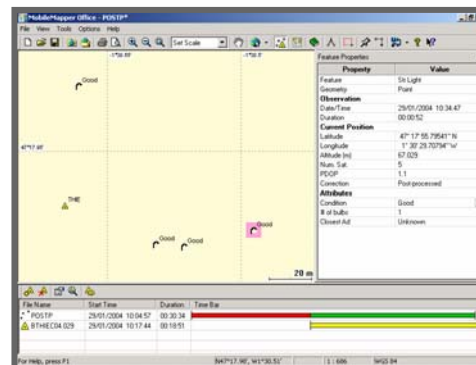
MobileMapper Office - POSTP*
File View Tools Options Help
Set Scale
-1°30.88'
-1°30.5'
47°17.90'
Good
THE
Good
Good
Good
20 m
Feature Properties

| Property | Value |
|---|---|
| Feature | Str Light |
| Geometry | Point |
| Observation | |
| Date/Time | 29/01/2004 10:34:47 |
| Duration | 00:00:52 |
| Current Position | |
| Latitude | 47° 17' 55.79541" N |
| Longitude | 1° 30' 29.70794" W |
| Altitude (m) | 67.029 |
| Num. Sat. | 5 |
| PDOP | 1.1 |
| Correction | Post-processed |
| Attributes | |
| Condition | Good |
| # of bulbs | 1 |
| Closest Ad | Unknown |

| File Name | Start Time | Duration | Time Bar |
|---|---|---|---|
| POSTP | 29/01/2004 10:04:57 | 00:30:34 | |
| BTHIEC04.029 | 29/01/2004 10:17:44 | 00:18:51 | |

For Help, press F1
N47°17.90', W1°30.51'
1 : 686
WGS 84